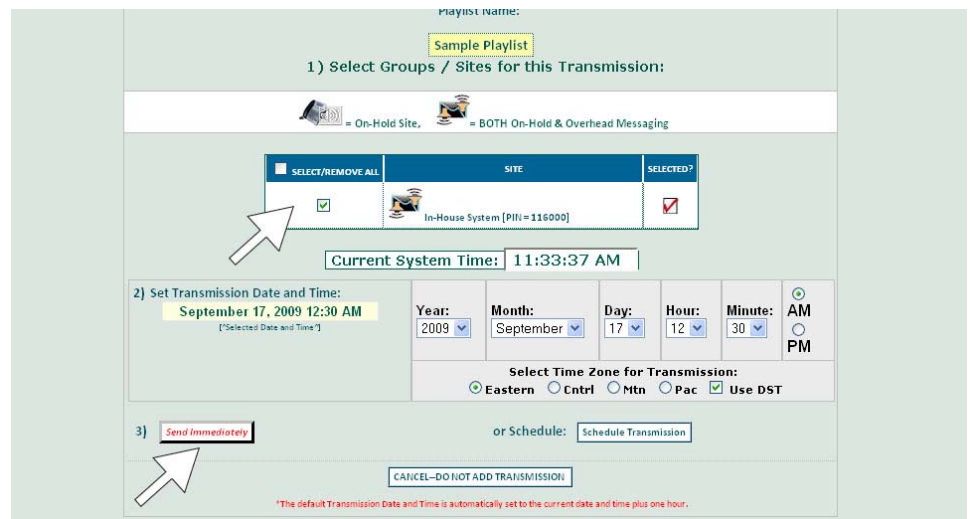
Playlist Name:

Sample Playlist

1) Select Groups / Sites for this Transmission:

= On-Hold Site, = BOTH On-Hold & Overhead Messaging

| SELECT/REMOVE ALL | SITE | SELECTED? |
|---|---|---|
| ☑ | In-House System [PIN=116000] | ☑ |

Current System Time: 11:33:37 AM

2) Set Transmission Date and Time:

September 17, 2009 12:30 AM

["Selected Date and Time"]

| Year: | Month: | Day: | Hour: | Minute: | |
|---|---|---|---|---|---|
| 2009 | September | 17 | 12 | 30 | AM PM |

Select Time Zone for Transmission:

Eastern Cntrl Mtn Pac Use DST

3) Send Immediately

or Schedule: Schedule Transmission

CANCEL–DO NOT ADD TRANSMISSION

*The default Transmission Date and Time is automatically set to the current date and time plus one hour.